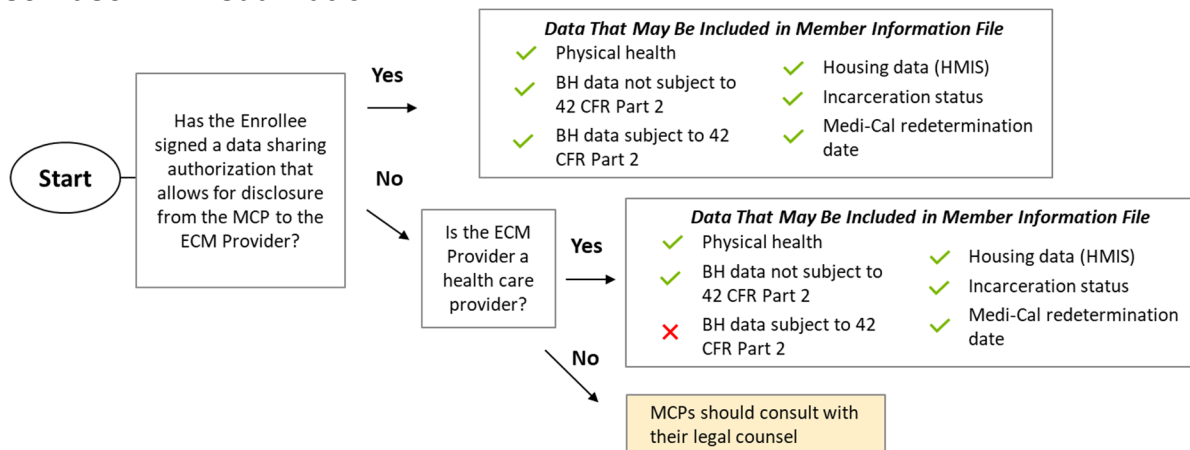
Start

Has the Enrollee signed a data sharing authorization that allows for disclosure from the MCP to the ECM Provider?

Yes

Data That May Be Included in Member Information File

✓ Physical health
✓ BH data not subject to 42 CFR Part 2
✓ BH data subject to 42 CFR Part 2
✓ Housing data (HMIS)
✓ Incarceration status
✓ Medi-Cal redetermination date

No

Is the ECM Provider a health care provider?

Yes

Data That May Be Included in Member Information File

✓ Physical health
✓ BH data not subject to 42 CFR Part 2
✗ BH data subject to 42 CFR Part 2
✓ Housing data (HMIS)
✓ Incarceration status
✓ Medi-Cal redetermination date

No

MCPs should consult with their legal counsel